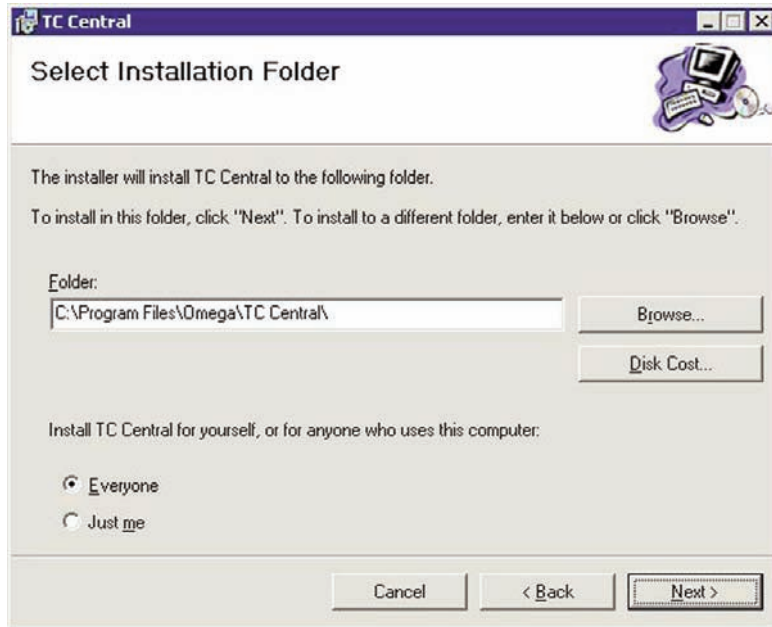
TC Central

Select Installation Folder

The installer will install TC Central to the following folder.

To install in this folder, click "Next". To install to a different folder, enter it below or click "Browse".

Folder:

C:\Program Files\Omega\TC Central\

Browse...

Disk Cost...

Install TC Central for yourself, or for anyone who uses this computer:

Everyone

Just me

Cancel

< Back

Next >